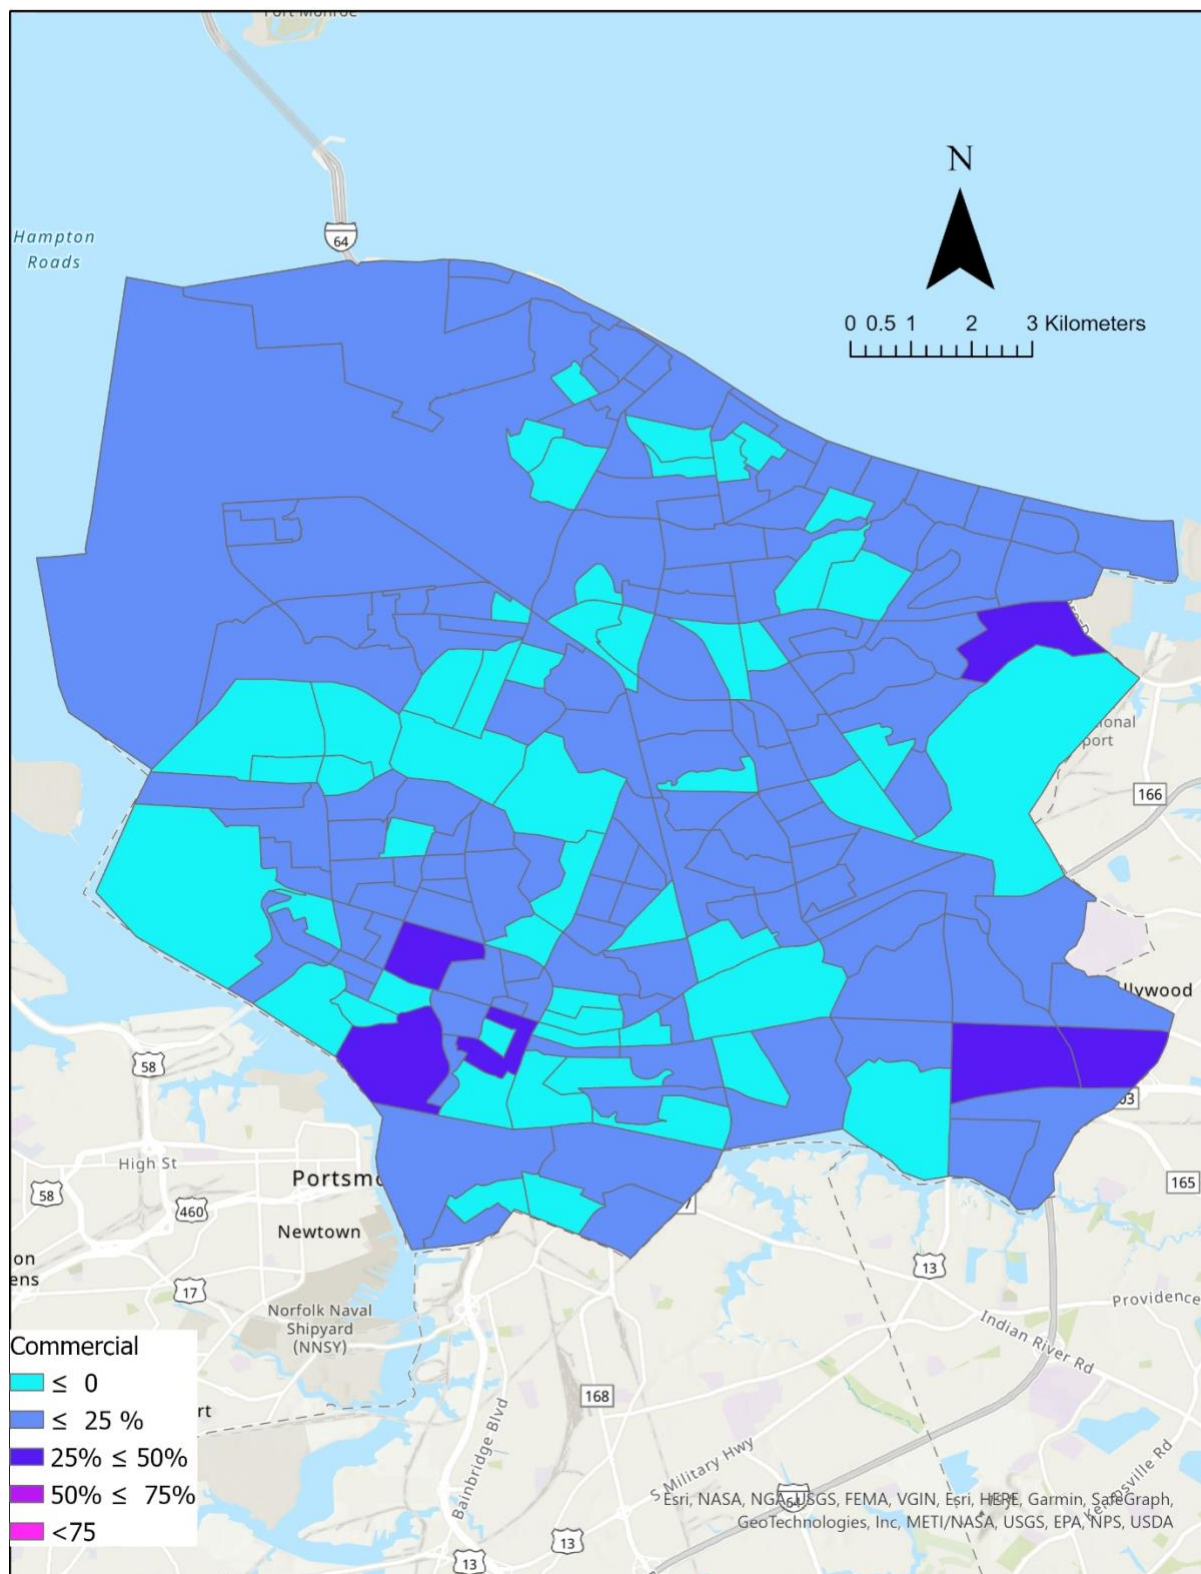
Fort Monroe

Hampton Roads

64

N

0 0.5 1 2 3 Kilometers

onal port

166

llywood

58

High St

Portsm

58

460

Newtown

on ens

17

Norfolk Naval Shipyard (NNSY)

165

13

Indian River Rd

Providence

168

Bainbridge Blvd

S Military Hwy

Kempsville Rd

Esri, NASA, NGA, USGS, FEMA, VGIN, Esri, HERE, Garmin, SafeGraph, GeoTechnologies, Inc, METI/NASA, USGS, EPA, NPS, USDA

13

13

Commercial
≤ 0
≤ 25 %
25% ≤ 50%
50% ≤ 75%
<75